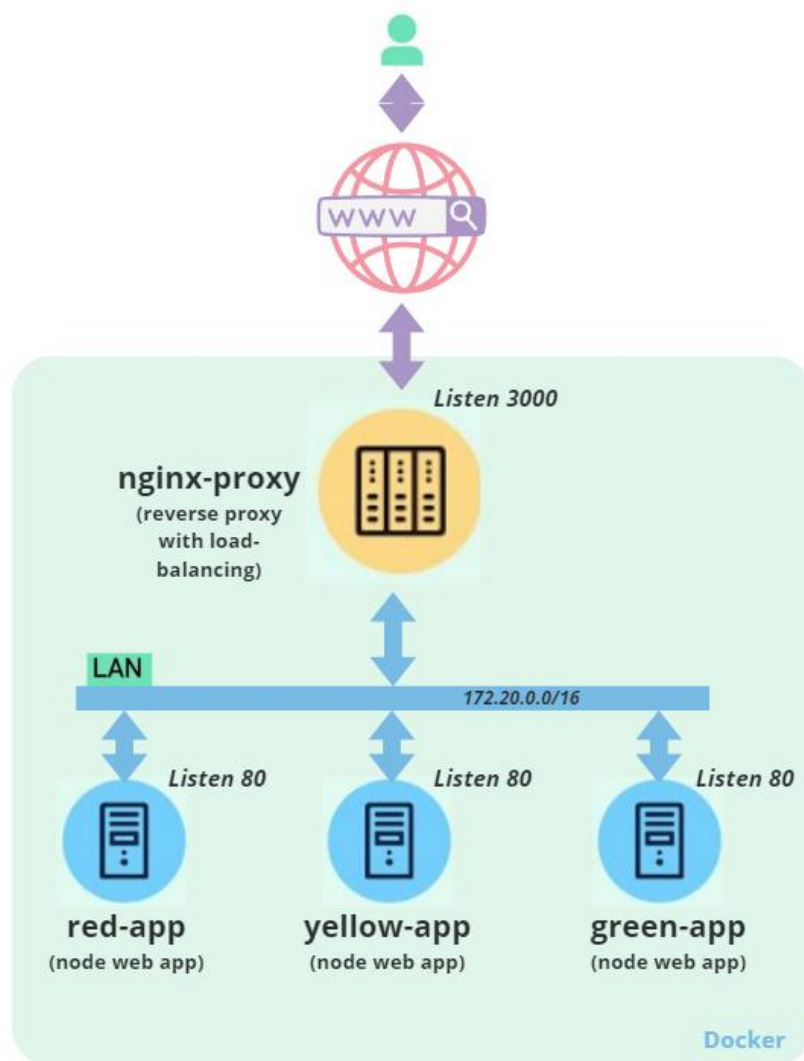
WWW

Listen 3000

nginx-proxy
(reverse proxy with load-balancing)

LAN

172.20.0.0/16

Listen 80

Listen 80

Listen 80

red-app
(node web app)

yellow-app
(node web app)

green-app
(node web app)

Docker